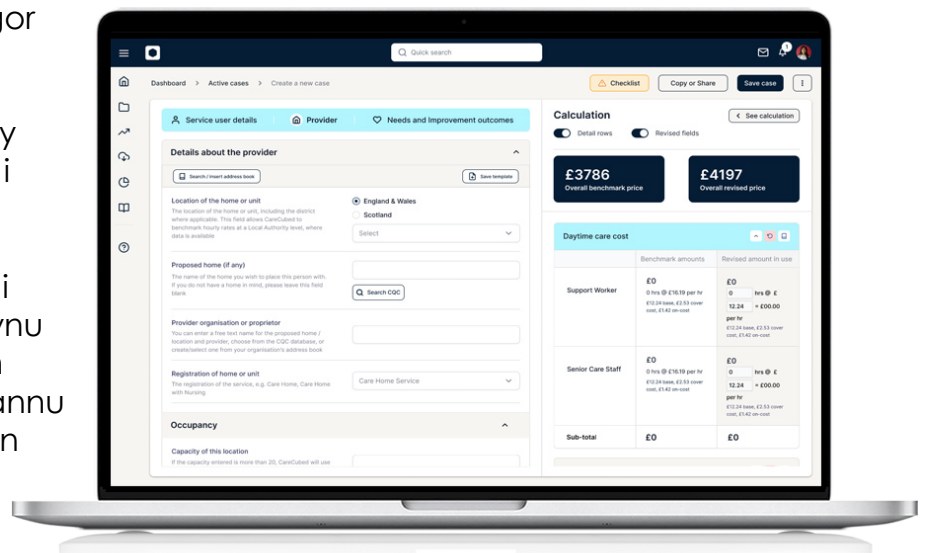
gor

y
i

i
ynu
n
annu
n

Quick search

Dashboard > Active cases > Create a new case

Checklist
Copy or Share
Save case

Service user details
Provider
Needs and Improvement outcomes

Details about the provider

Search / insert address book
Save template

Location of the home or unit
The location of the home or unit, including the district where applicable. This field allows CareCubed to benchmark hourly rates at a Local Authority level, where data is available

England & Wales
Scotland
Select

Proposed home (if any)
The name of the home you wish to place this person with. If you do not have a home in mind, please leave this field blank

Search CQC

Provider organisation or proprietor
You can enter a free text name for the proposed home / location and provider, choose from the CQC database, or create/select one from your organisation's address book

Registration of home or unit
The registration of the service, e.g. Care Home, Care Home with Nursing

Care Home Service

Occupancy

Capacity of this location
If the capacity entered is more than 20, CareCubed will use

Calculation
See calculation
Detail rows
Revised fields

£3786
Overall benchmark price

£4197
Overall revised price

Daytime care cost

| | Benchmark amounts | Revised amount in use |
|---|---|---|
| Support Worker | £0 0 hrs @ £16.19 per hr £12.24 base, £2.53 cover cost, £1.42 on-cost | £0 0 hrs @ £ 12.24 = £00.00 per hr £12.24 base, £2.53 cover cost, £1.42 on-cost |
| Senior Care Staff | £0 0 hrs @ £16.19 per hr £12.24 base, £2.53 cover cost, £1.42 on-cost | £0 0 hrs @ £ 12.24 = £00.00 per hr £12.24 base, £2.53 cover cost, £1.42 on-cost |
| Sub-total | £0 | £0 |